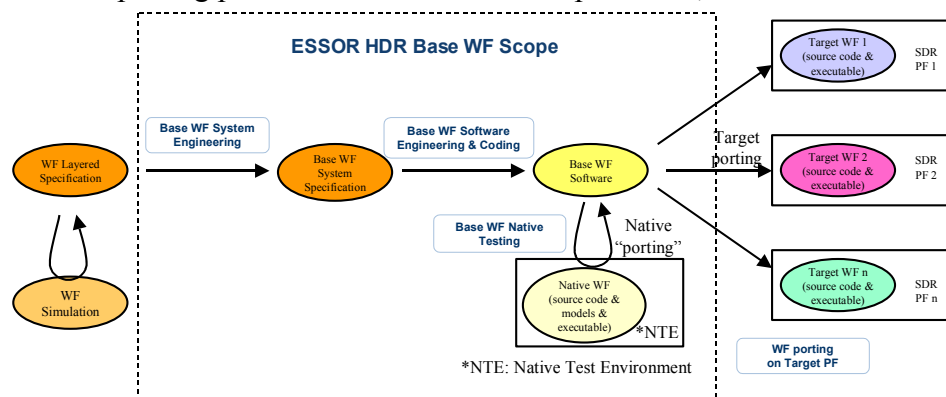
ESSOR HDR Base WF Scope

WF Layered Specification

WF Simulation

Base WF System Engineering

Base WF System Specification

Base WF Software Engineering & Coding

Base WF Software

Base WF Native Testing

Native "porting"

Native WF (source code & models & executable)

*NTE

*NTE: Native Test Environment

Target porting

Target WF 1 (source code & executable)

SDR PF 1

Target WF 2 (source code & executable)

SDR PF 2

Target WF n (source code & executable)

SDR PF n

WF porting on Target PF